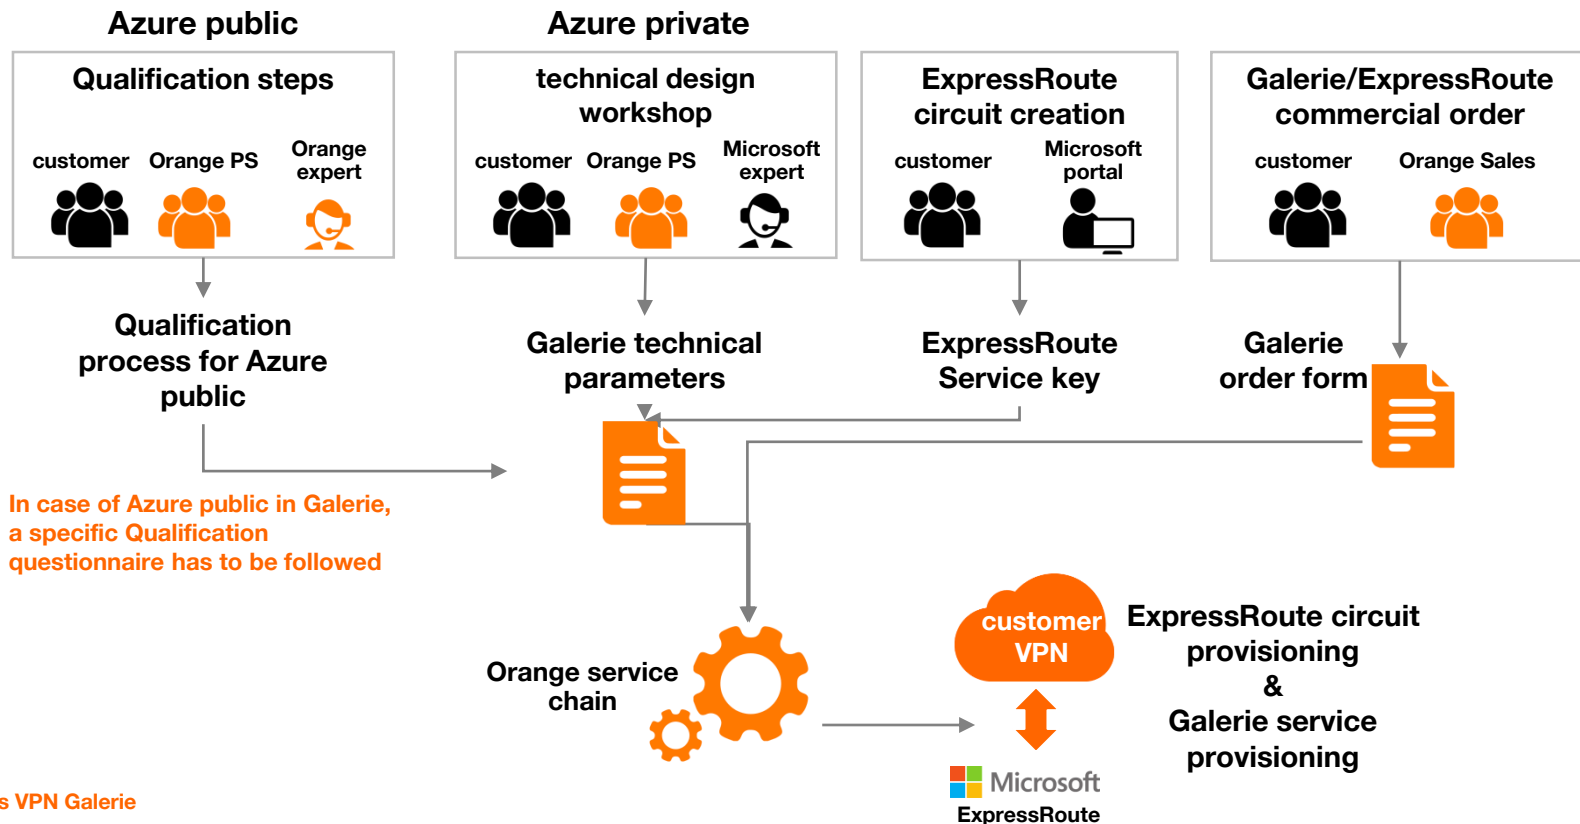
Azure public

Azure private

Qualification steps

customer Orange PS Orange expert

technical design workshop

customer Orange PS Microsoft expert

ExpressRoute circuit creation

customer Microsoft portal

Galerie/ExpressRoute commercial order

customer Orange Sales

Qualification process for Azure public

Galerie technical parameters

ExpressRoute Service key

Galerie order form

In case of Azure public in Galerie, a specific Qualification questionnaire has to be followed

Orange service chain

customer VPN

ExpressRoute circuit provisioning & Galerie service provisioning

Microsoft ExpressRoute

s VPN Galerie